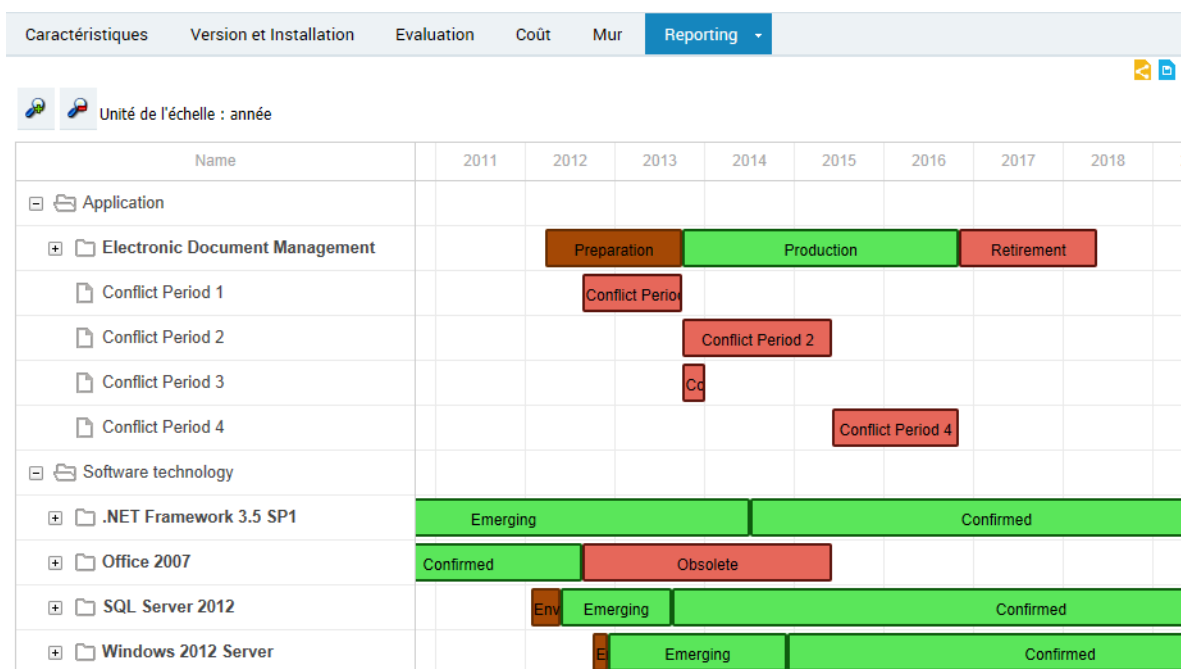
Caractéristiques | Version et Installation | Evaluation | Coût | Mur | Reporting

Unité de l'échelle : année

| Name | 2011 | 2012 | 2013 | 2014 | 2015 | 2016 | 2017 | 2018 |
|---|---|---|---|---|---|---|---|---|
| Application | | | | | | | | |
| Electronic Document Management | | Preparation | | Production | | | Retirement | |
| Conflict Period 1 | | Conflict Perioc | | | | | | |
| Conflict Period 2 | | | Conflict Period 2 | | | | | |
| Conflict Period 3 | | | Co | | | | | |
| Conflict Period 4 | | | | | Conflict Period 4 | | | |
| Software technology | | | | | | | | |
| .NET Framework 3.5 SP1 | Emerging | | | Confirmed | | | | |
| Office 2007 | Confirmed | | Obsolete | | | | | |
| SQL Server 2012 | | Env | Emerging | Confirmed | | | | |
| Windows 2012 Server | | E | Emerging | | Confirmed | | | |